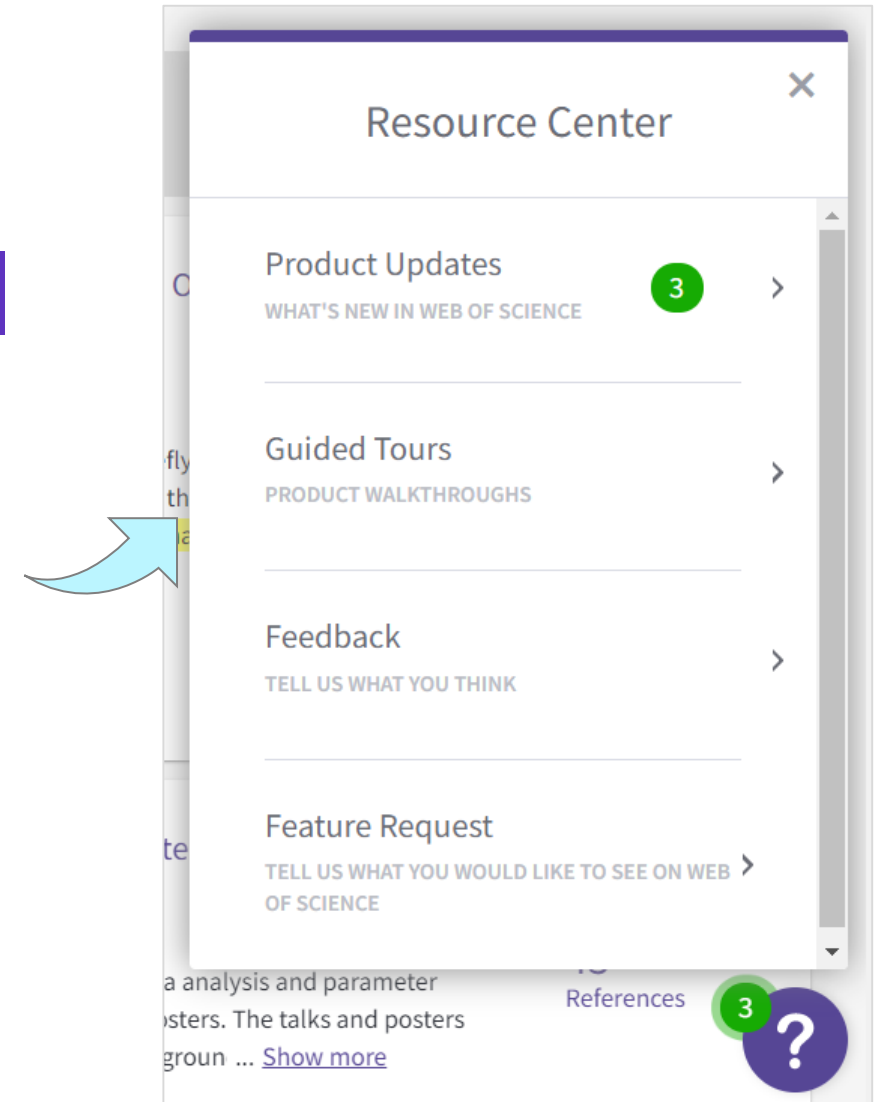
Resource Center

Product Updates
WHAT'S NEW IN WEB OF SCIENCE
3

Guided Tours
PRODUCT WALKTHROUGHS

Feedback
TELL US WHAT YOU THINK

Feature Request
TELL US WHAT YOU WOULD LIKE TO SEE ON WEB OF SCIENCE

C

fly
th
a

te

a analysis and parameter
osters. The talks and posters
groun ... Show more

References

3
?